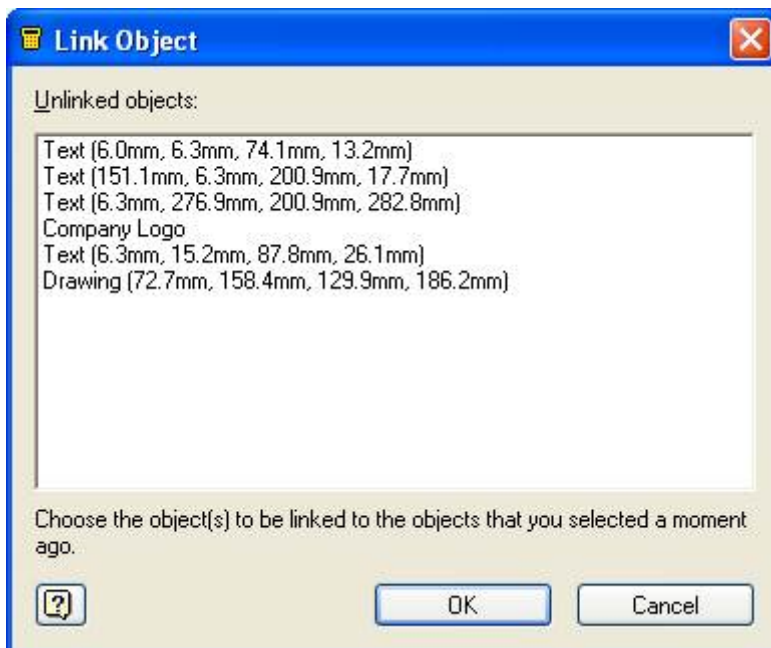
Link Object

Unlinked objects:

Text (6.0mm, 6.3mm, 74.1mm, 13.2mm)
Text (151.1mm, 6.3mm, 200.9mm, 17.7mm)
Text (6.3mm, 276.9mm, 200.9mm, 282.8mm)
Company Logo
Text (6.3mm, 15.2mm, 87.8mm, 26.1mm)
Drawing (72.7mm, 158.4mm, 129.9mm, 186.2mm)

Choose the object(s) to be linked to the objects that you selected a moment ago.

?

OK

Cancel